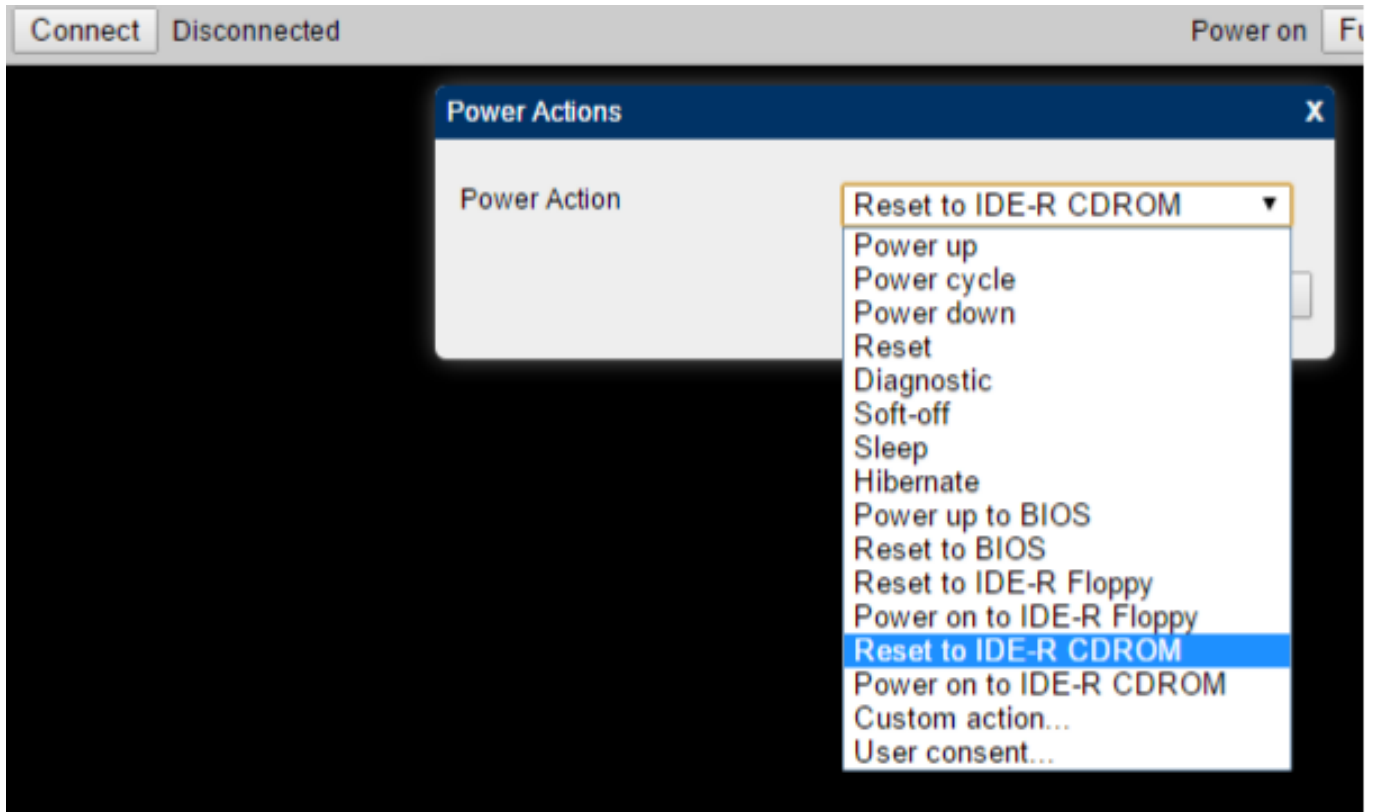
Connect Disconnected

Power on Fu

Power Actions

X

Power Action

Reset to IDE-R CDROM ▼

Power up
Power cycle
Power down
Reset
Diagnostic
Soft-off
Sleep
Hibernate
Power up to BIOS
Reset to BIOS
Reset to IDE-R Floppy
Power on to IDE-R Floppy
Reset to IDE-R CDROM
Power on to IDE-R CDROM
Custom action...
User consent...